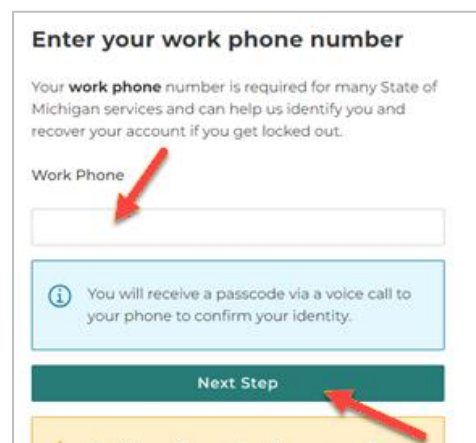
Enter your work phone number

Your **work phone** number is required for many State of Michigan services and can help us identify you and recover your account if you get locked out.

Work Phone

You will receive a passcode via a voice call to your phone to confirm your identity.

Next Step